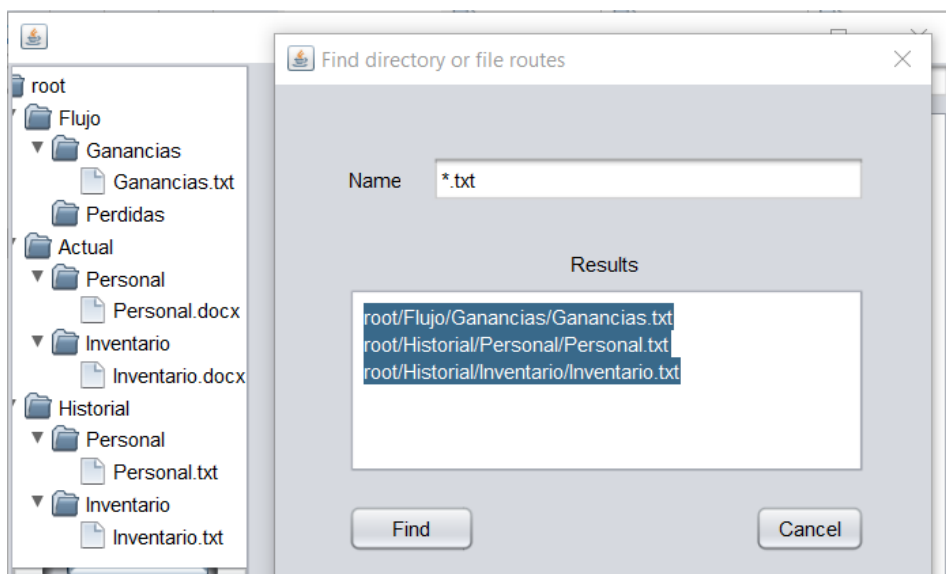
root
Flujo
Ganancias
Ganancias.txt
Perdidas
Actual
Personal
Personal.docx
Inventario
Inventario.docx
Historial
Personal
Personal.txt
Inventario
Inventario.txt

Find directory or file routes

Name *.txt

Results

root/Flujo/Ganancias/Ganancias.txt
root/Historial/Personal/Personal.txt
root/Historial/Inventario/Inventario.txt

Find

Cancel